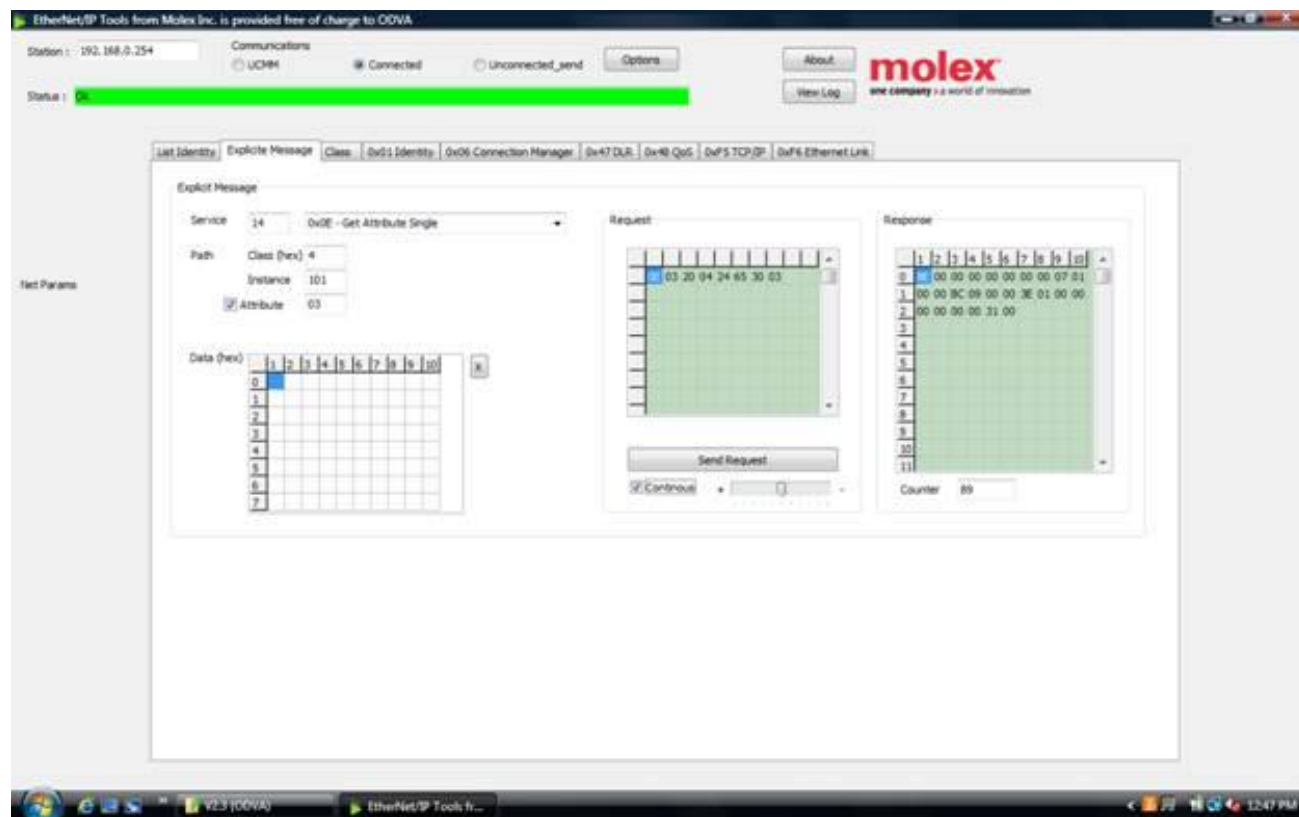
EtherNet/IP Tools from Molex Inc. is provided free of charge to ODVA

Station : 192.168.0.254

Communications
UCMM
Connected
Unconnected_send

Options

About
View Log

molex
one company > a world of innovation

Status : OK

Net Params

List Identity | Explicite Message | Class | 0x01 Identity | 0x06 Connection Manager | 0x47 DLR | 0x48 QoS | 0xF5 TCP/IP | 0xF6 Ethernet Link

Explicit Message

Service 14 0x0E - Get Attribute Single

Path Class (hex) 4
Instance 101
Attribute 03

Data (hex)

| | 1 | 2 | 3 | 4 | 5 | 6 | 7 | 8 | 9 | 10 |
|---|---|---|---|---|---|---|---|---|---|---|
| 0 | | | | | | | | | | |
| 1 | | | | | | | | | | |
| 2 | | | | | | | | | | |
| 3 | | | | | | | | | | |
| 4 | | | | | | | | | | |
| 5 | | | | | | | | | | |
| 6 | | | | | | | | | | |
| 7 | | | | | | | | | | |

X

Request

0E 03 20 04 24 65 30 03

Send Request

Continous

Response

| | 1 | 2 | 3 | 4 | 5 | 6 | 7 | 8 | 9 | 10 |
|---|---|---|---|---|---|---|---|---|---|---|
| 0 | 8E | 00 | 00 | 00 | 00 | 00 | 00 | 00 | 07 | 01 |
| 1 | 00 | 00 | BC | 09 | 00 | 00 | 3E | 01 | 00 | 00 |
| 2 | 00 | 00 | 00 | 00 | 31 | 00 | | | | |
| 3 | | | | | | | | | | |
| 4 | | | | | | | | | | |
| 5 | | | | | | | | | | |
| 6 | | | | | | | | | | |
| 7 | | | | | | | | | | |
| 8 | | | | | | | | | | |
| 9 | | | | | | | | | | |
| 10 | | | | | | | | | | |
| 11 | | | | | | | | | | |

Counter 89

V2.3 (ODVA)
EtherNet/IP Tools fr...
12:47 PM